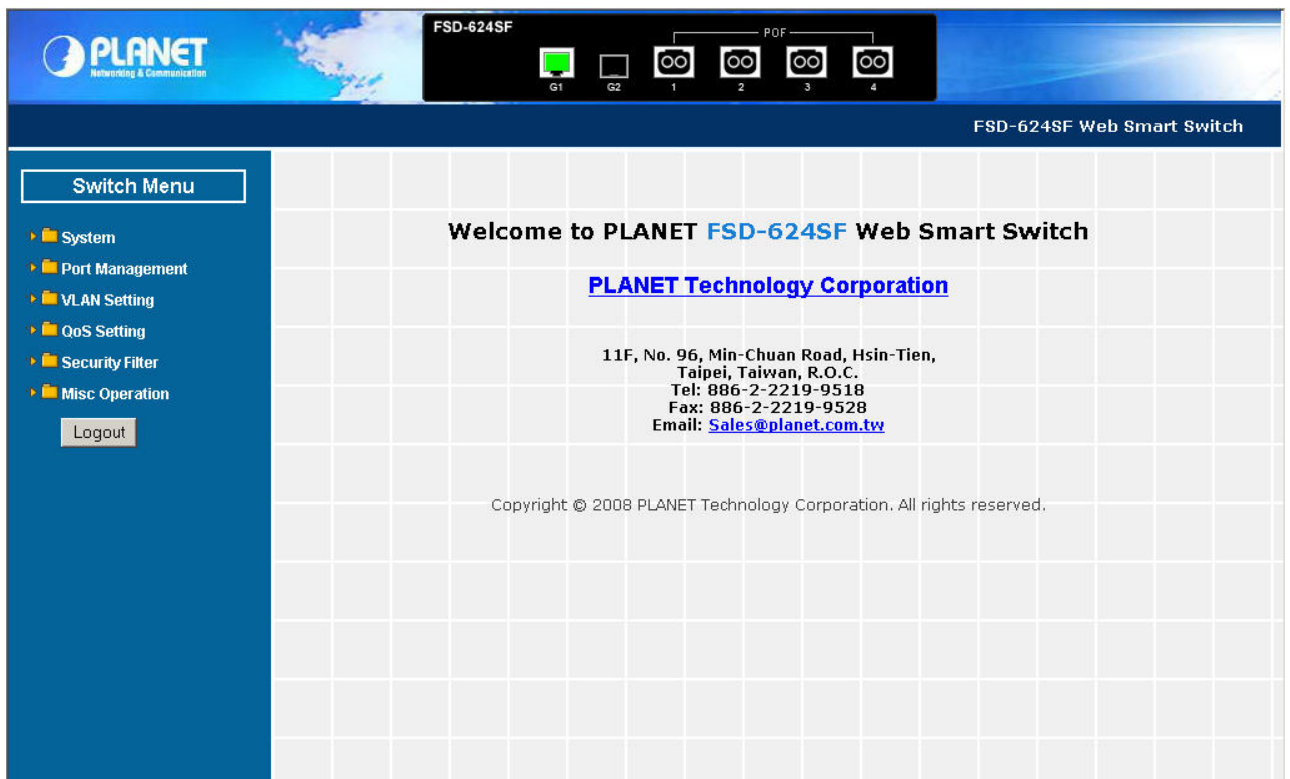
PLANET
Networking & Communication

FSD-624SF
POF
G1 G2 1 2 3 4

FSD-624SF Web Smart Switch

Switch Menu

System
Port Management
VLAN Setting
QoS Setting
Security Filter
Misc Operation
Logout

Welcome to PLANET FSD-624SF Web Smart Switch

PLANET Technology Corporation

11F, No. 96, Min-Chuan Road, Hsin-Tien,
Taipei, Taiwan, R.O.C.
Tel: 886-2-2219-9518
Fax: 886-2-2219-9528
Email: Sales@planet.com.tw

Copyright © 2008 PLANET Technology Corporation. All rights reserved.